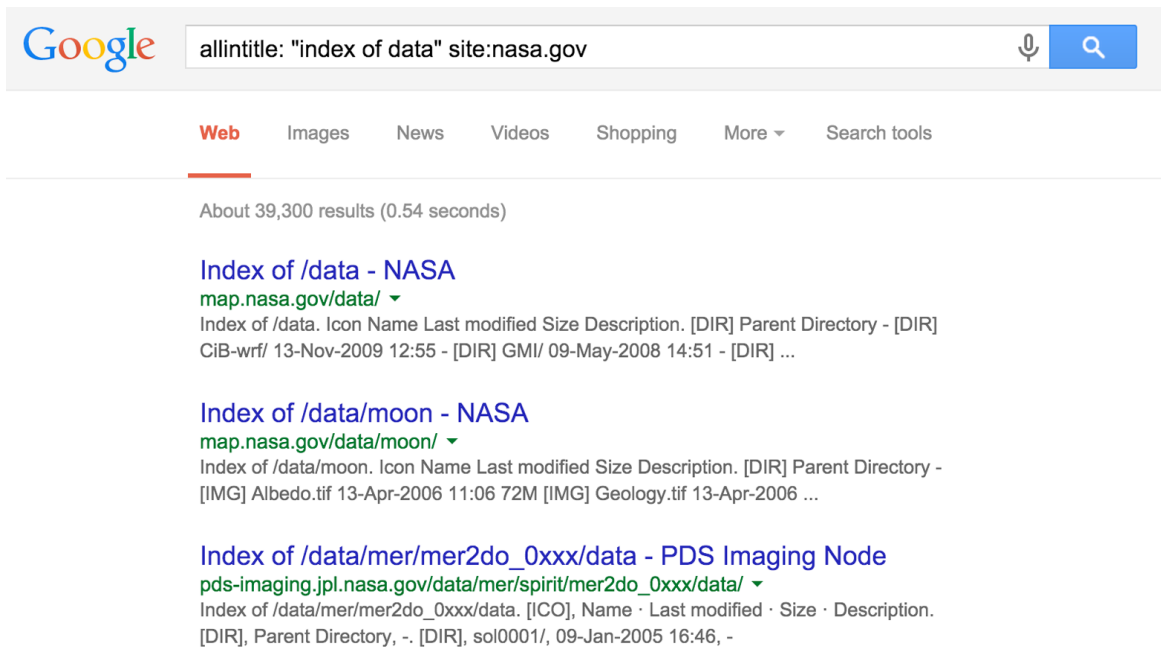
Google

allintitle: "index of data" site:nasa.gov

Web Images News Videos Shopping More Search tools

About 39,300 results (0.54 seconds)

Index of /data - NASA
map.nasa.gov/data/
Index of /data. Icon Name Last modified Size Description. [DIR] Parent Directory - [DIR] CiB-wrf/ 13-Nov-2009 12:55 - [DIR] GMI/ 09-May-2008 14:51 - [DIR] ...

Index of /data/moon - NASA
map.nasa.gov/data/moon/
Index of /data/moon. Icon Name Last modified Size Description. [DIR] Parent Directory - [IMG] Albedo.tif 13-Apr-2006 11:06 72M [IMG] Geology.tif 13-Apr-2006 ...

Index of /data/mer/mer2do_0xxx/data - PDS Imaging Node
pds-imaging.jpl.nasa.gov/data/mer/spirit/mer2do_0xxx/data/
Index of /data/mer/mer2do_0xxx/data. [ICO], Name · Last modified · Size · Description. [DIR], Parent Directory, -. [DIR], sol0001/, 09-Jan-2005 16:46, -